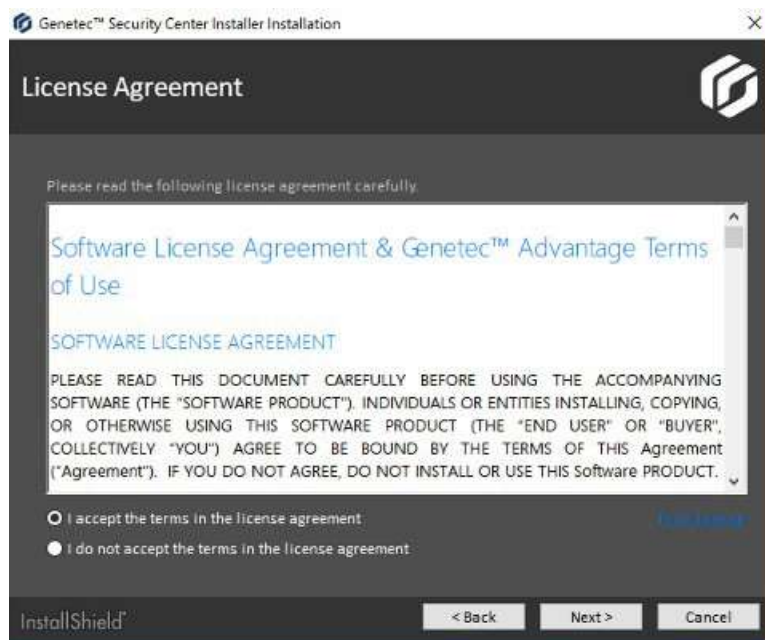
Genetec™ Security Center Installer Installation

×

License Agreement

Please read the following license agreement carefully.

Software License Agreement & Genetec™ Advantage Terms of Use

SOFTWARE LICENSE AGREEMENT

PLEASE READ THIS DOCUMENT CAREFULLY BEFORE USING THE ACCOMPANYING SOFTWARE (THE "SOFTWARE PRODUCT"). INDIVIDUALS OR ENTITIES INSTALLING, COPYING, OR OTHERWISE USING THIS SOFTWARE PRODUCT (THE "END USER" OR "BUYER", COLLECTIVELY "YOU") AGREE TO BE BOUND BY THE TERMS OF THIS Agreement ("Agreement"). IF YOU DO NOT AGREE, DO NOT INSTALL OR USE THIS Software PRODUCT.

I accept the terms in the license agreement

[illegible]

I do not accept the terms in the license agreement

InstallShield

< Back

Next >

Cancel